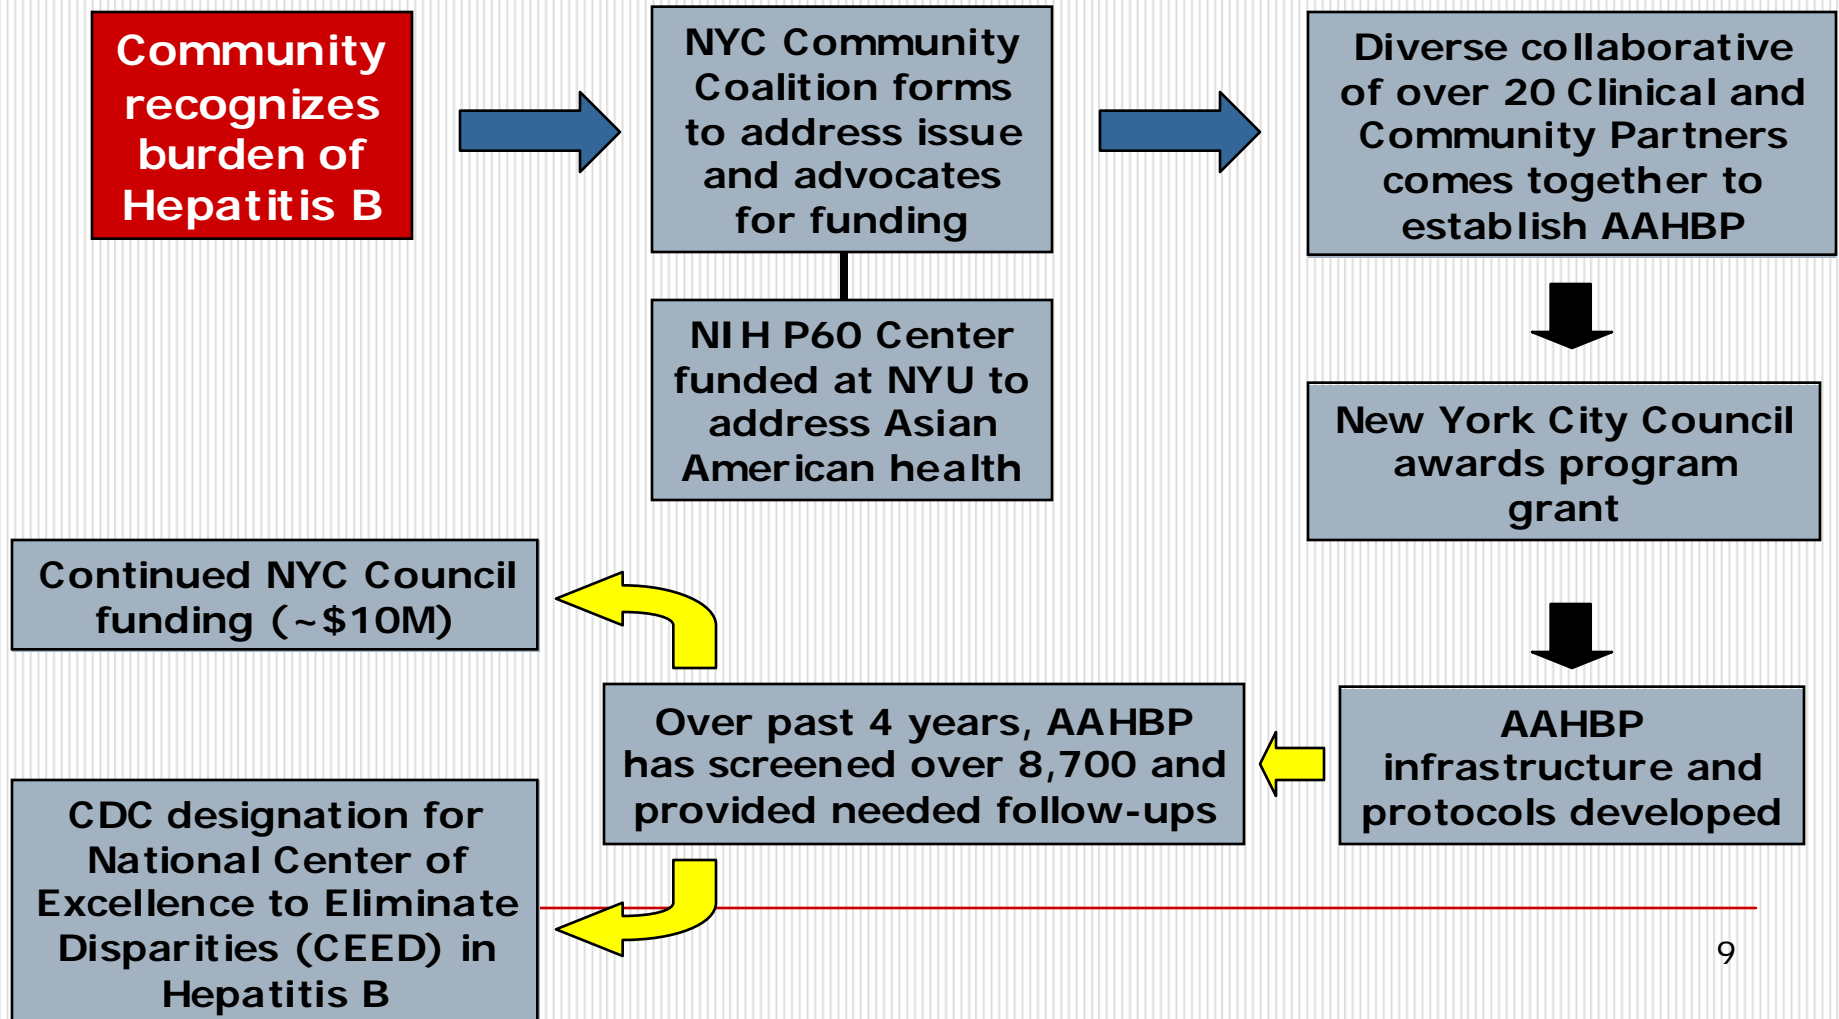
Community recognizes burden of Hepatitis B

NYC Community Coalition forms to address issue and advocates for funding

Diverse collaborative of over 20 Clinical and Community Partners comes together to establish AAHBP

NIH P60 Center funded at NYU to address Asian American health

New York City Council awards program grant

AAHBP infrastructure and protocols developed

Over past 4 years, AAHBP has screened over 8,700 and provided needed follow-ups

Continued NYC Council funding (~\$10M)

CDC designation for National Center of Excellence to Eliminate Disparities (CEED) in Hepatitis B

9